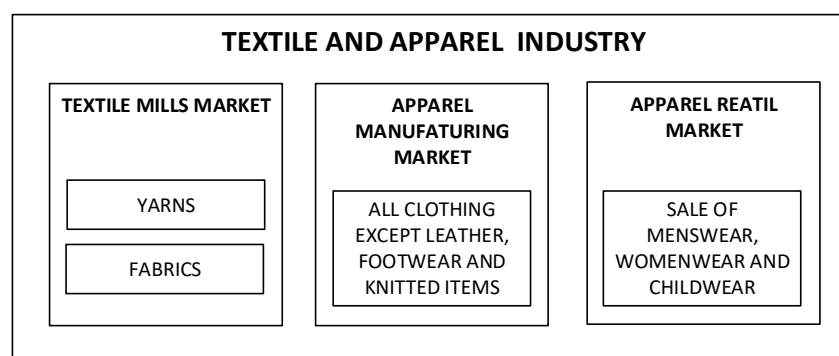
TEXTILE AND APPAREL INDUSTRY

TEXTILE MILLS MARKET

YARNS

FABRICS

APPAREL MANUFATURING MARKET

ALL CLOTHING EXCEPT LEATHER, FOOTWEAR AND KNITTED ITEMS

APPAREL REATIL MARKET

SALE OF MENSWEAR, WOMENWEAR AND CHILDWEAR